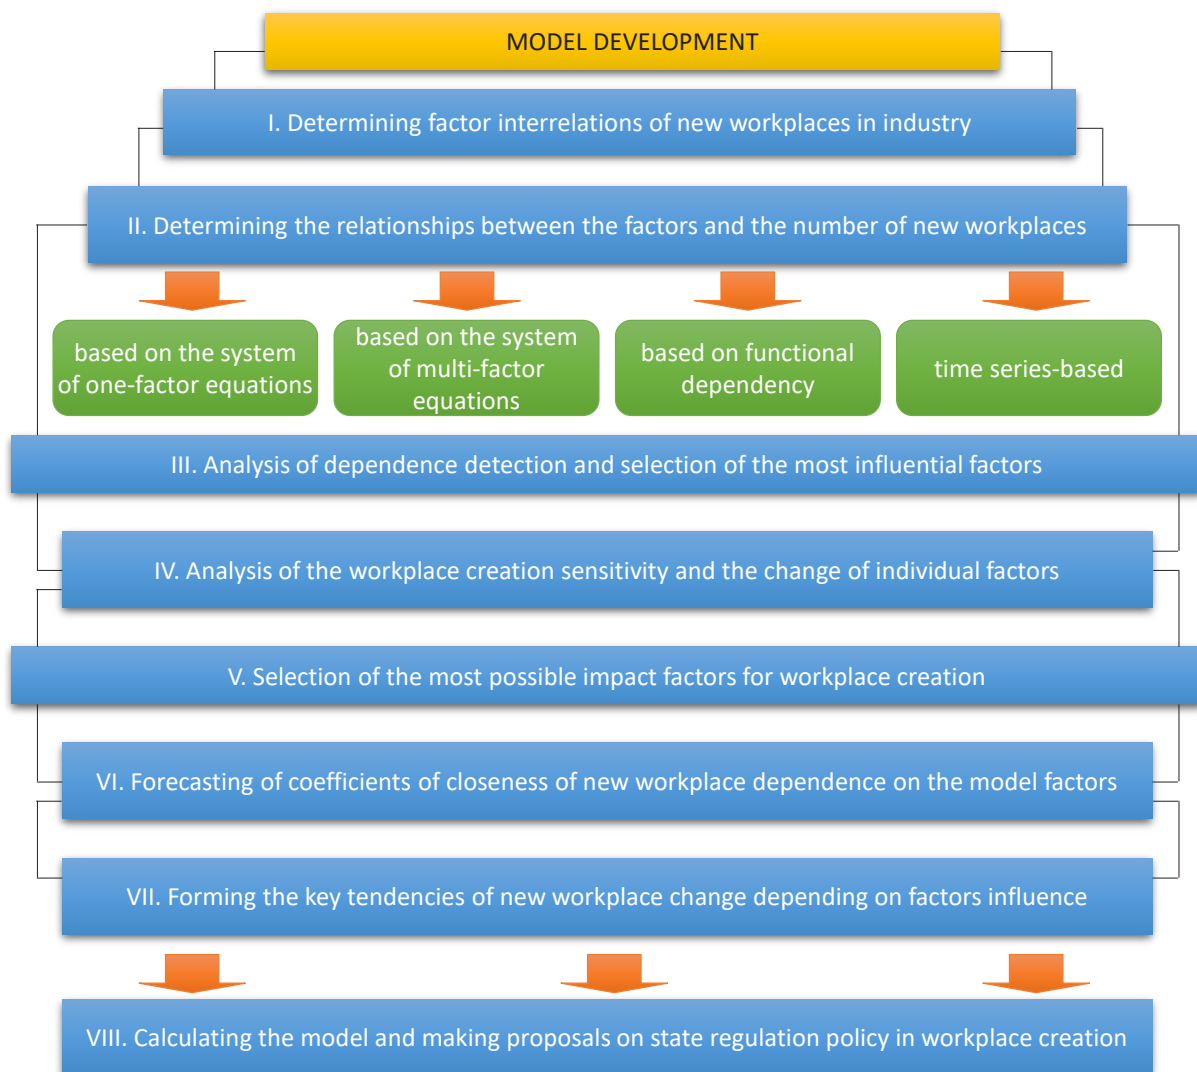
MODEL DEVELOPMENT

I. Determining factor interrelations of new workplaces in industry

II. Determining the relationships between the factors and the number of new workplaces

based on the system of one-factor equations

based on the system of multi-factor equations

based on functional dependency

time series-based

III. Analysis of dependence detection and selection of the most influential factors

IV. Analysis of the workplace creation sensitivity and the change of individual factors

V. Selection of the most possible impact factors for workplace creation

VI. Forecasting of coefficients of closeness of new workplace dependence on the model factors

VII. Forming the key tendencies of new workplace change depending on factors influence

VIII. Calculating the model and making proposals on state regulation policy in workplace creation